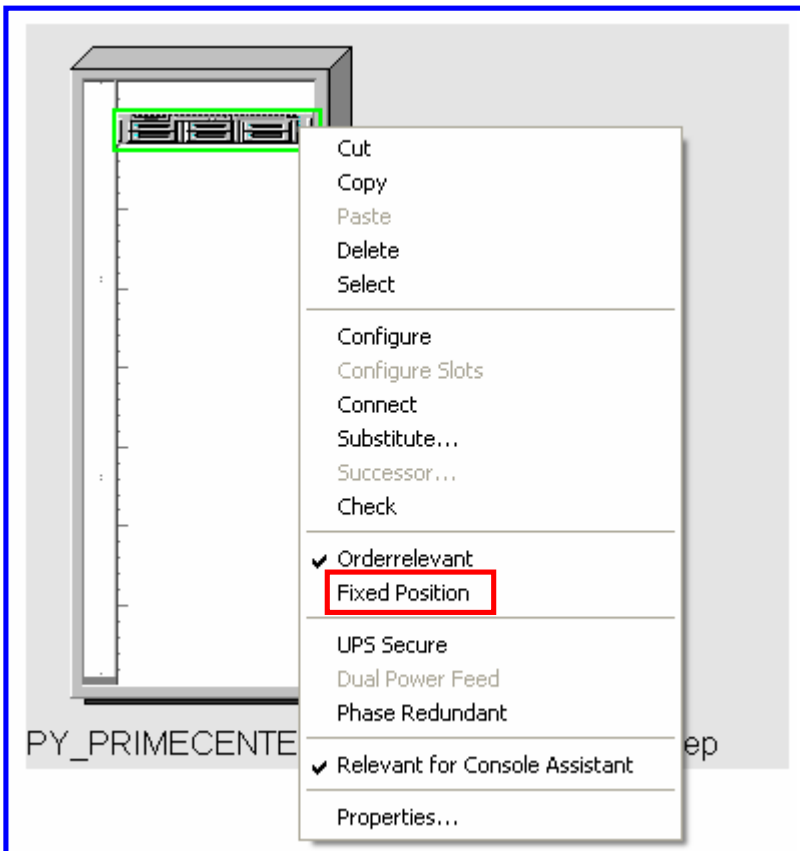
Cut
Copy
Paste
Delete
Select

Configure
Configure Slots
Connect
Substitute...
Successor...
Check

✔ Orderrelevant
Fixed Position

UPS Secure
Dual Power Feed
Phase Redundant

PY_PRIMECENTE

ep

✔ Relevant for Console Assistant

Properties...